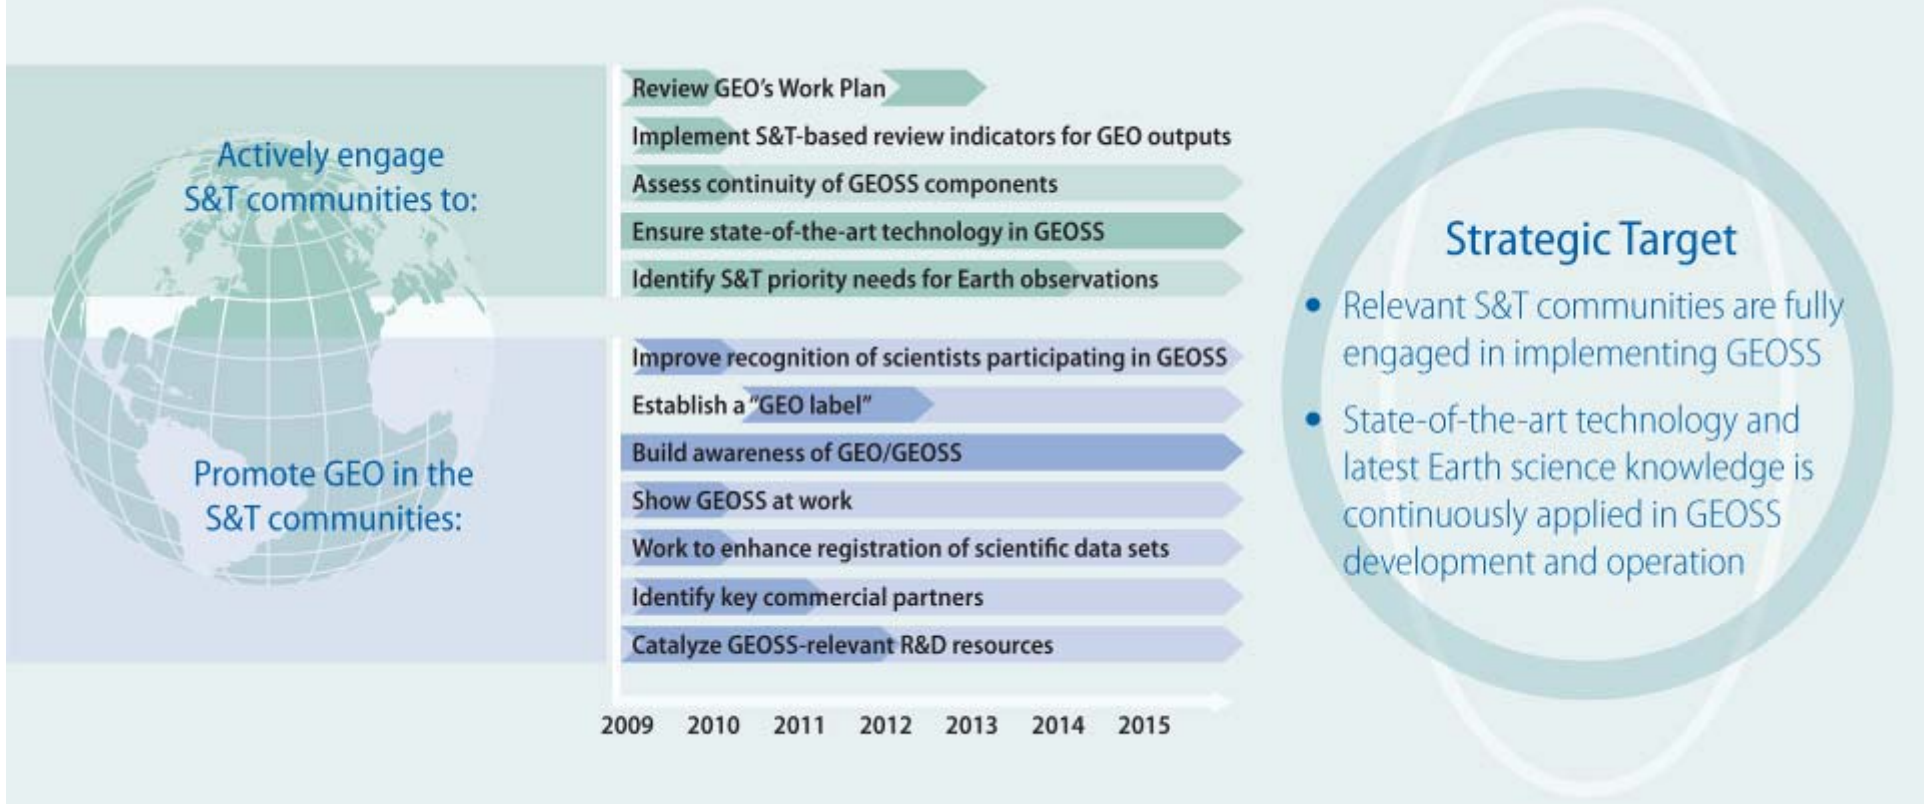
Actively engage S&T communities to:

Review GEO's Work Plan

Implement S&T-based review indicators for GEO outputs

Assess continuity of GEOSS components

Ensure state-of-the-art technology in GEOSS

Identify S&T priority needs for Earth observations

Promote GEO in the S&T communities:

Improve recognition of scientists participating in GEOSS

Establish a "GEO label"

Build awareness of GEO/GEOSS

Show GEOSS at work

Work to enhance registration of scientific data sets

Identify key commercial partners

Catalyze GEOSS-relevant R&D resources

2009 2010 2011 2012 2013 2014 2015

Strategic Target

• Relevant S&T communities are fully engaged in implementing GEOSS

• State-of-the-art technology and latest Earth science knowledge is continuously applied in GEOSS development and operation